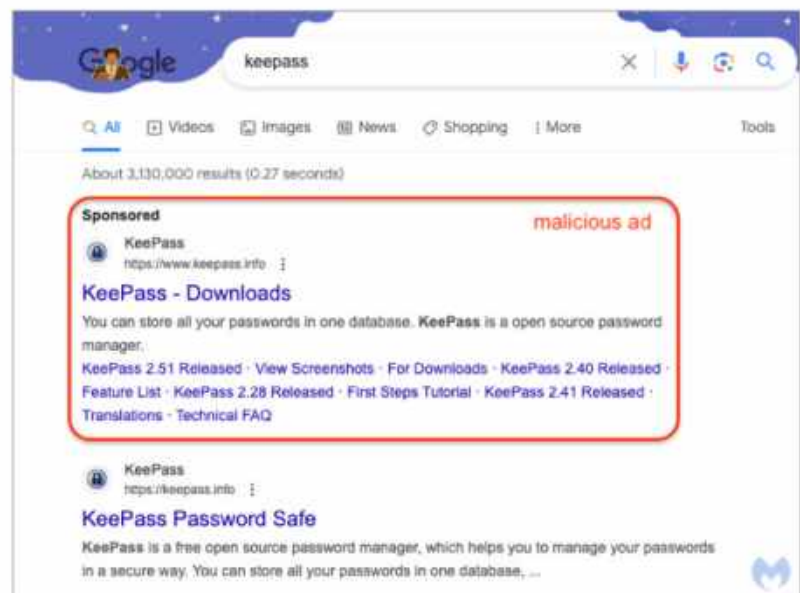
Google

keepass

All Videos Images News Shopping More Tools

About 3,130,000 results (0.27 seconds)

Sponsored

malicious ad

KeePass
https://www.keepass.info

KeePass - Downloads

You can store all your passwords in one database. **KeePass** is a open source password manager.

KeePass 2.51 Released · View Screenshots · For Downloads · KeePass 2.40 Released · Feature List · KeePass 2.28 Released · First Steps Tutorial · KeePass 2.41 Released · Translations · Technical FAQ

KeePass
https://keepass.info

KeePass Password Safe

**KeePass** is a free open source password manager, which helps you to manage your passwords in a secure way. You can store all your passwords in one database, ...